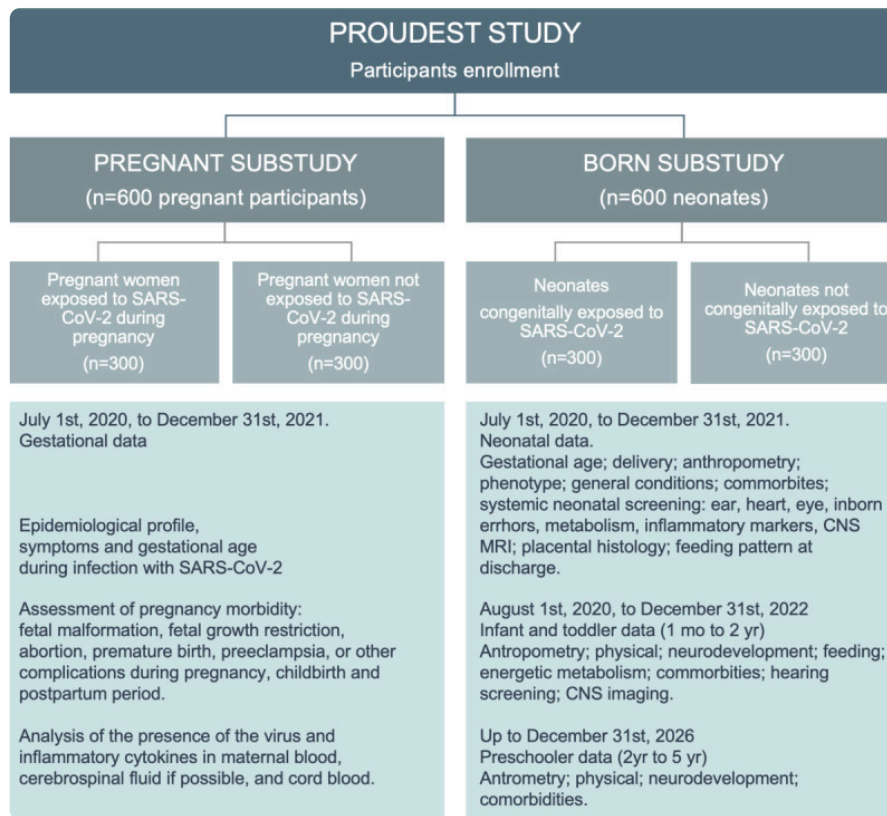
PROUDEST STUDY
Participants enrollment

PREGNANT SUBSTUDY
(n=600 pregnant participants)

BORN SUBSTUDY
(n=600 neonates)

Pregnant women exposed to SARS-CoV-2 during pregnancy
(n=300)

Pregnant women not exposed to SARS-CoV-2 during pregnancy
(n=300)

Neonates
congenitally exposed to SARS-CoV-2
(n=300)

Neonates not congenitally exposed to SARS-CoV-2
(n=300)

July 1st, 2020, to December 31st, 2021.
Gestational data

Epidemiological profile, symptoms and gestational age during infection with SARS-CoV-2

Assessment of pregnancy morbidity: fetal malformation, fetal growth restriction, abortion, premature birth, preeclampsia, or other complications during pregnancy, childbirth and postpartum period.

Analysis of the presence of the virus and inflammatory cytokines in maternal blood, cerebrospinal fluid if possible, and cord blood.

July 1st, 2020, to December 31st, 2021.
Neonatal data.
Gestational age; delivery; anthropometry; phenotype; general conditions; commorbites; systemic neonatal screening: ear, heart, eye, inborn errhors, metabolism, inflammatory markers, CNS MRI; placental histology; feeding pattern at discharge.

August 1st, 2020, to December 31st, 2022
Infant and toddler data (1 mo to 2 yr)
Antropometry; physical; neurodevelopment; feeding; energetic metabolism; commorbities; hearing screening; CNS imaging.

Up to December 31st, 2026
Preschooler data (2yr to 5 yr)
Antrometry; physical; neurodevelopment; comorbidities.